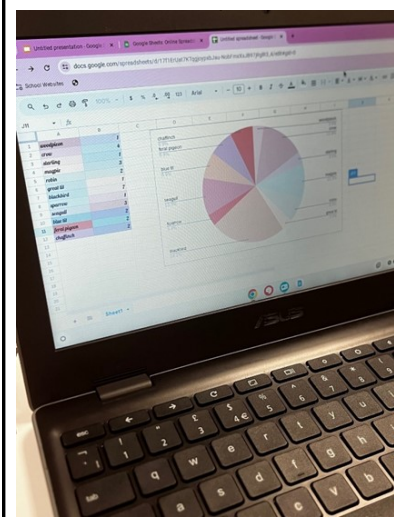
Untitled presentation - Googl
Google Sheets: Online Spreadsh
Untitled spreadsheet - Googl

docs.google.com/spreadsheets/d/

School Websites

100%
Arial
10

| | A | B |
|---|---|---|
| 1 | woodpigeon | 7 |
| 2 | crow | 4 |
| 3 | starling | 2 |
| 4 | magpie | 2 |
| 5 | robin | 7 |
| 6 | great tit | 7 |
| 7 | blackbird | 4 |
| 8 | sparrow | 2 |
| 9 | seagull | 2 |
| 10 | blue tit | 2 |
| 11 | feral pigeon | 2 |
| 12 | chaffinch | |

chaffinch
feral pigeon
blue tit
seagull
sparrow
blackbird

Sheet1

esc
ASUS